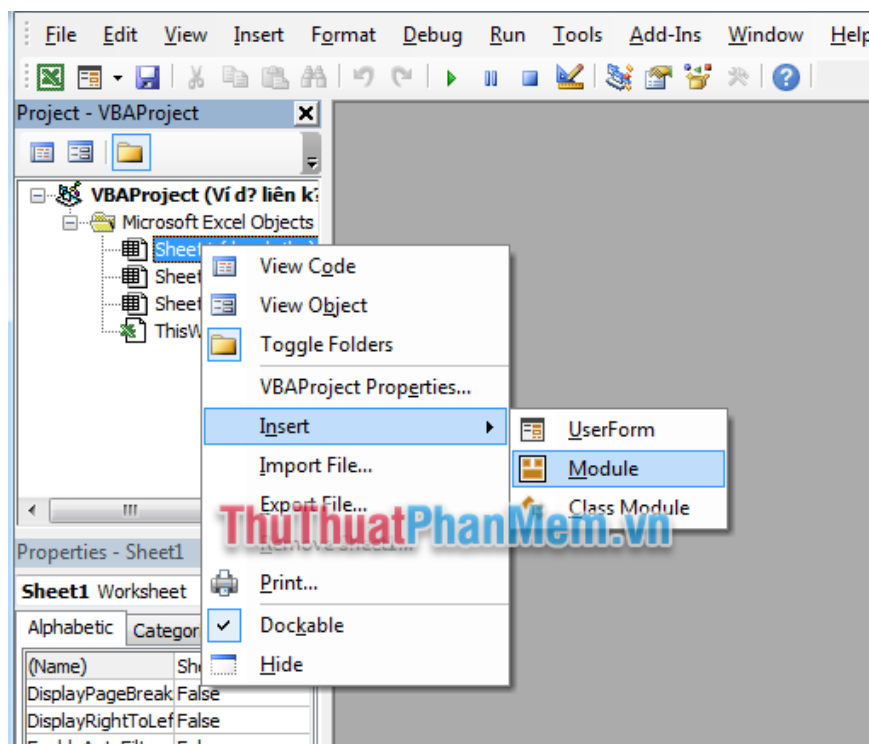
File Edit View Insert Format Debug Run Tools Add-Ins Window Help

Project - VBAProject

VBAProject (Ví d? liên k
Microsoft Excel Objects
Sheet
Sheet
Sheet
ThisW

View Code
View Object
Toggle Folders
VBAProject Properties...
Insert
Import File...
Export File...
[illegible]
Print...
Dockable
Hide

UserForm
Module
Class Module

ThuThuatPhanMem.vn

Properties - Sheet1
Sheet1 Worksheet
Alphabetic Categor

| (Name) | She |
|---|---|
| DisplayPageBreak | False |
| DisplayRightToLef | False |